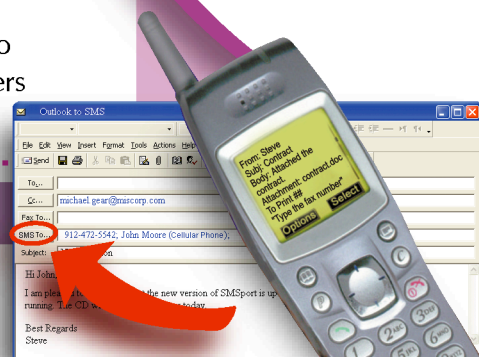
o
ers

Outlook to SMS

File Edit View Insert Format Tools Actions Help

Send

To...

Cc... michael.gear@miscorp.com

Fax To...

SMS To... 912-472-5542; John Moore (Cellular Phone);

Subject: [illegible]on

Hi John,

I am plea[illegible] the new version of SMSport is up running. The CD w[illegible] today.

Best Regards
Steve

From: Steve
Subj: Contract
Body: Attached the contract.
Attachment: contract.doc
To Print ##
*Type the fax number*

Options Select